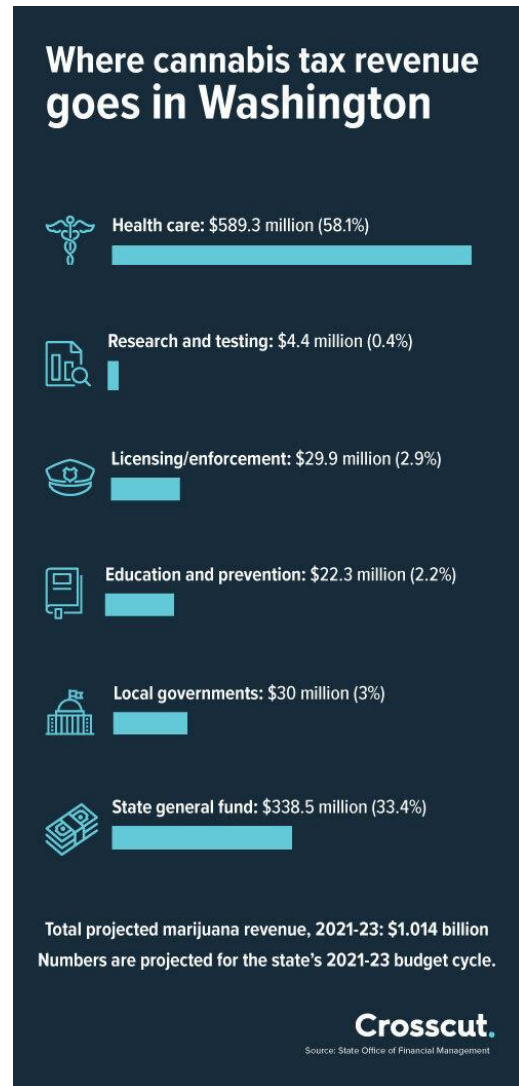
Where cannabis tax revenue goes in Washington

Health care: \$589.3 million (58.1%)

Research and testing: \$4.4 million (0.4%)

Licensing/enforcement: \$29.9 million (2.9%)

Education and prevention: \$22.3 million (2.2%)

Local governments: \$30 million (3%)

State general fund: \$338.5 million (33.4%)

Total projected marijuana revenue, 2021-23: \$1.014 billion

Numbers are projected for the state's 2021-23 budget cycle.

Crosscut.

Source: State Office of Financial Management